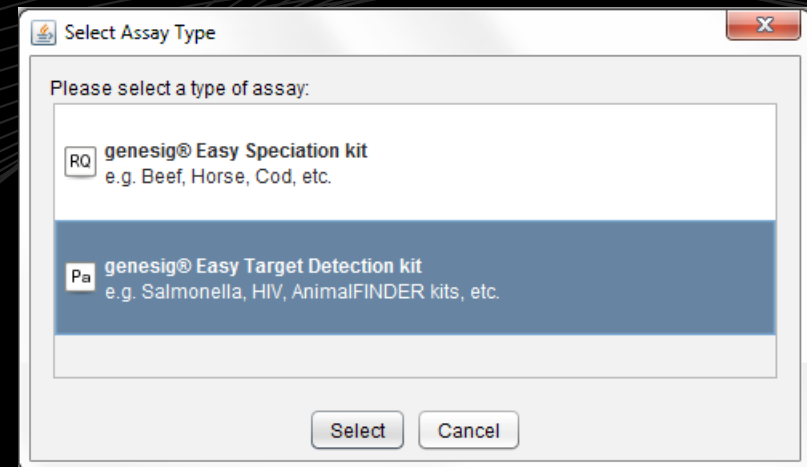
Select Assay Type

X

Please select a type of assay:

RQ genesig® Easy Speciation kit
e.g. Beef, Horse, Cod, etc.

Pa genesig® Easy Target Detection kit
e.g. Salmonella, HIV, AnimalFINDER kits, etc.

Select Cancel